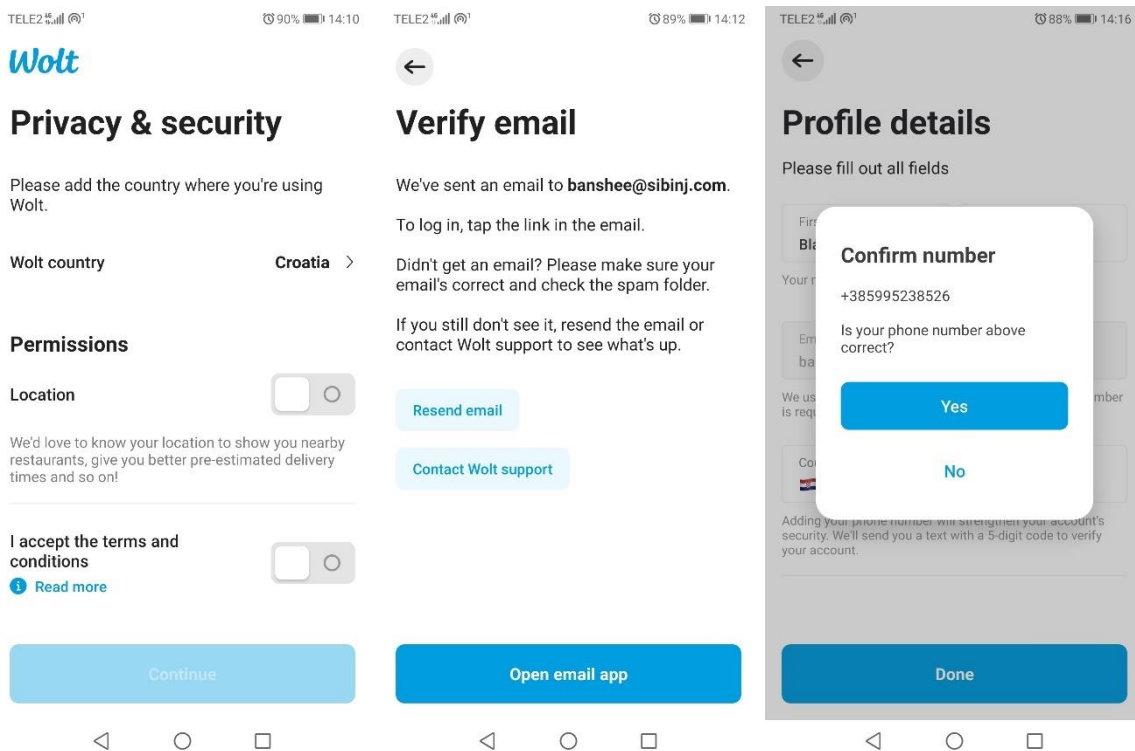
TELE2 90% 14:10

Wolt

Privacy & security

Please add the country where you're using Wolt.

Wolt country Croatia >

Permissions

Location

We'd love to know your location to show you nearby restaurants, give you better pre-estimated delivery times and so on!

I accept the terms and conditions

Read more

Continue

TELE2 89% 14:12

←

Verify email

We've sent an email to **banshee@sibinj.com**.

To log in, tap the link in the email.

Didn't get an email? Please make sure your email's correct and check the spam folder.

If you still don't see it, resend the email or contact Wolt support to see what's up.

Resend email

Contact Wolt support

Open email app

TELE2 88% 14:16

←

Profile details

Please fill out all fields

Fir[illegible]
Bl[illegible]

Your n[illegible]

Em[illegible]
ba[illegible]

We us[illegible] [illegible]mber is requ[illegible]

Co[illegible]

Confirm number

+385995238526

Is your phone number above correct?

Yes

No

Adding your phone number will strengthen your account's security. We'll send you a text with a 5-digit code to verify your account.

Done